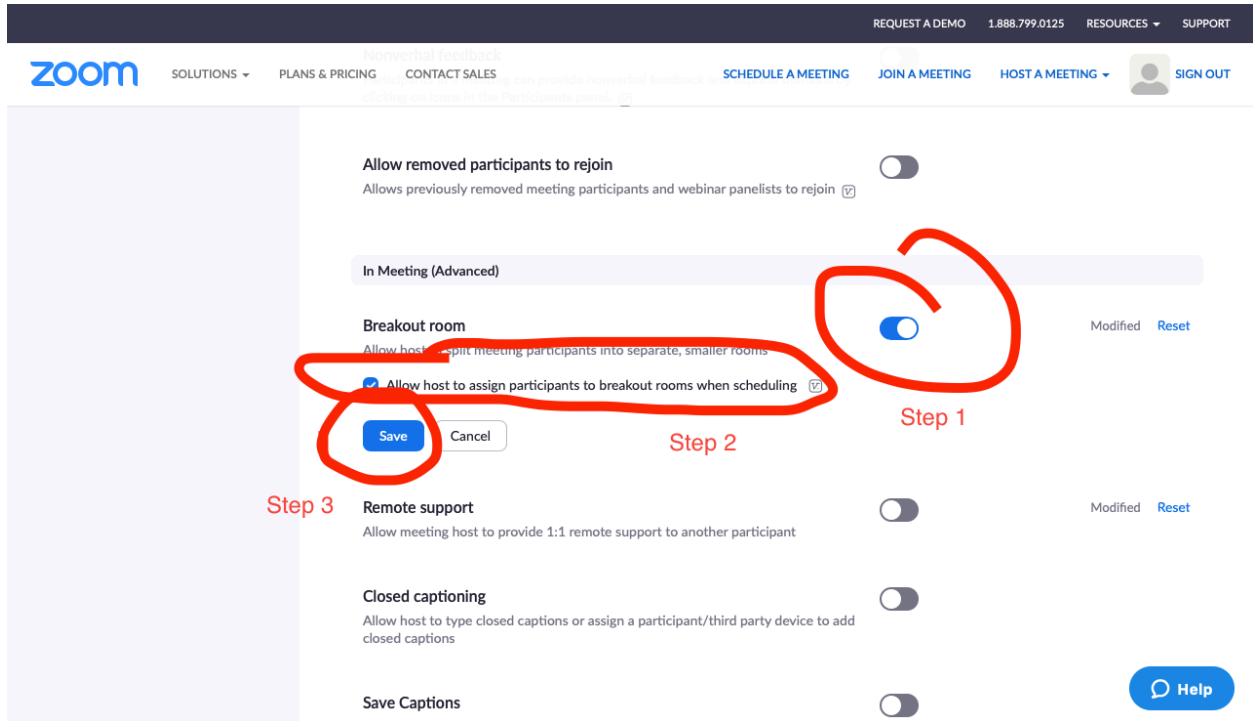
REQUEST A DEMO 1.888.799.0125 RESOURCES SUPPORT

zoom SOLUTIONS PLANS & PRICING CONTACT SALES SCHEDULE A MEETING JOIN A MEETING HOST A MEETING SIGN OUT

Nonverbal feedback
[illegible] can provide nonverbal feedback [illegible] clicking on icons in the Participants panel.

Allow removed participants to rejoin
Allows previously removed meeting participants and webinar panelists to rejoin

In Meeting (Advanced)

Breakout room
Allow host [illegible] split meeting participants into separate, smaller rooms

Modified Reset

Allow host to assign participants to breakout rooms when scheduling

Step 1

Save Cancel

Step 2

Step 3

Remote support
Allow meeting host to provide 1:1 remote support to another participant

Modified Reset

Closed captioning
Allow host to type closed captions or assign a participant/third party device to add closed captions

Save Captions

Help